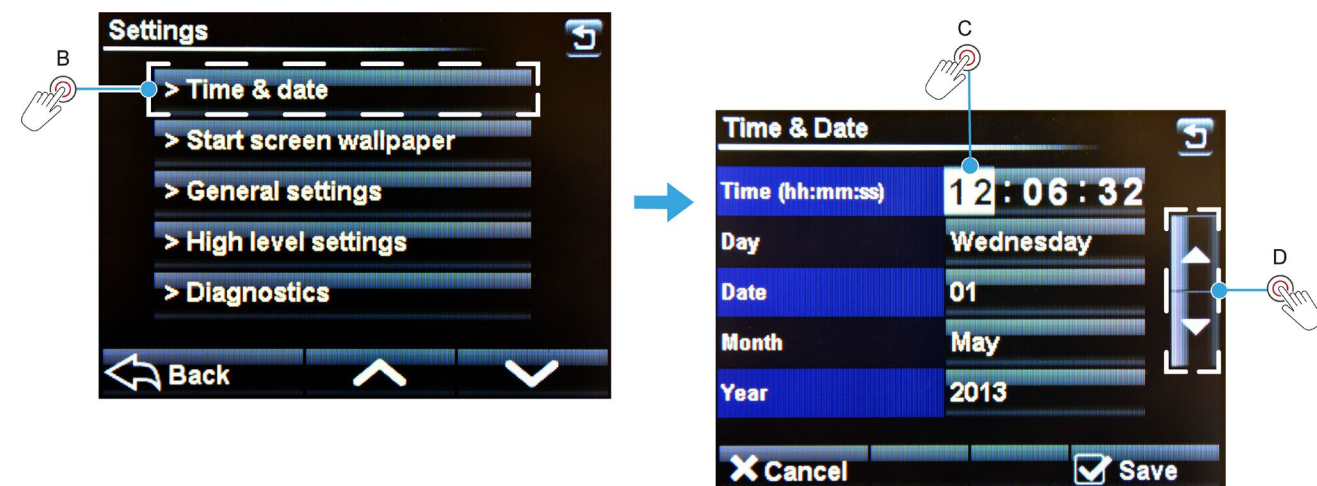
Settings

B

> Time & date

> Start screen wallpaper

> General settings

> High level settings

> Diagnostics

Back

C

Time & Date

Time (hh:mm:ss) 12 : 06 : 32

Day Wednesday

Date 01

Month May

Year 2013

D

Cancel

Save